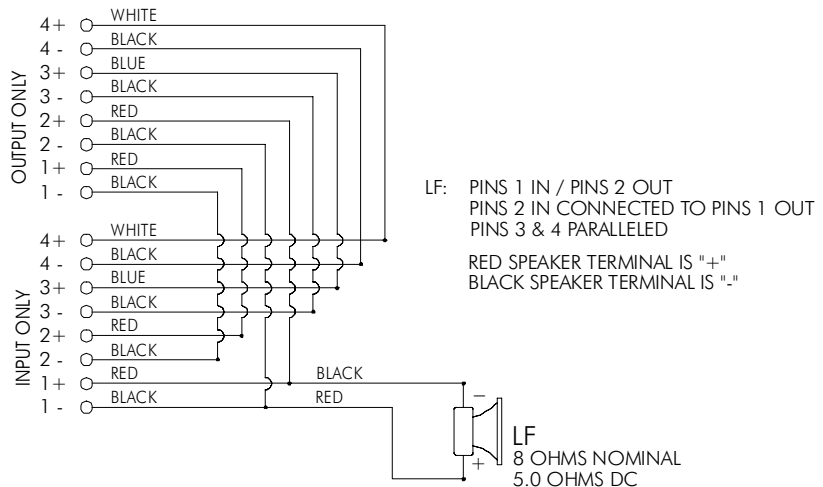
OUTPUT ONLY

4+ WHITE
4 - BLACK
3+ BLUE
3 - BLACK
2+ RED
2 - BLACK
1+ RED
1 - BLACK

INPUT ONLY

4+ WHITE
4 - BLACK
3+ BLUE
3 - BLACK
2+ RED
2 - BLACK
1+ RED
1 - BLACK

BLACK
RED

LF: PINS 1 IN / PINS 2 OUT
PINS 2 IN CONNECTED TO PINS 1 OUT
PINS 3 & 4 PARALLELED

RED SPEAKER TERMINAL IS "+"
BLACK SPEAKER TERMINAL IS "-"

–
+

LF
8 OHMS NOMINAL
5.0 OHMS DC